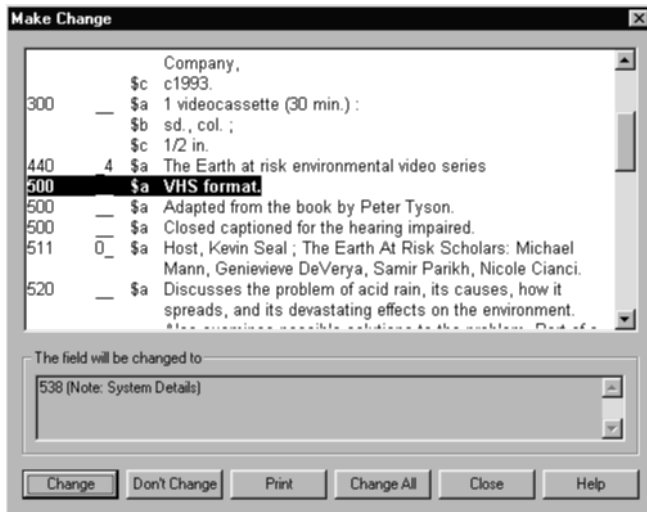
Make Change

| | | | |
|---|---|---|---|
| | | | Company, |
| | | $c | c1993. |
| 300 | __ | $a | 1 videocassette (30 min.) : |
| | | $b | sd., col. ; |
| | | $c | 1/2 in. |
| 440 | _4 | $a | The Earth at risk environmental video series |
| 500 | __ | $a | VHS format. |
| 500 | __ | $a | Adapted from the book by Peter Tyson. |
| 500 | __ | $a | Closed captioned for the hearing impaired. |
| 511 | 0_ | $a | Host, Kevin Seal ; The Earth At Risk Scholars: Michael Mann, Genievieve DeVerya, Samir Parikh, Nicole Cianci. |
| 520 | __ | $a | Discusses the problem of acid rain, its causes, how it spreads, and its devastating effects on the environment. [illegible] |

The field will be changed to

538 (Note: System Details)

Change | Don't Change | Print | Change All | Close | Help